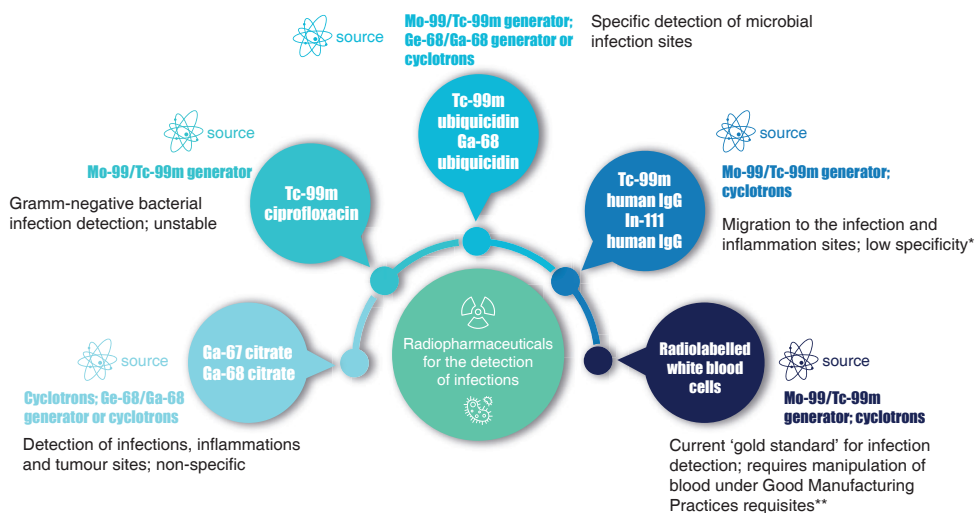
source

Mo-99/Tc-99m generator; Ge-68/Ga-68 generator or cyclotrons

Specific detection of microbial infection sites

Tc-99m ubiquicidin Ga-68 ubiquicidin

source

Mo-99/Tc-99m generator

Gramm-negative bacterial infection detection; unstable

Tc-99m ciprofloxacin

source

Mo-99/Tc-99m generator; cyclotrons

Tc-99m human IgG In-111 human IgG

Migration to the infection and inflammation sites; low specificity*

source

Cyclotrons; Ge-68/Ga-68 generator or cyclotrons

Ga-67 citrate Ga-68 citrate

Detection of infections, inflammations and tumour sites; non-specific

Radiopharmaceuticals for the detection of infections

Radiolabelled white blood cells

source

Mo-99/Tc-99m generator; cyclotrons

Current ‘gold standard’ for infection detection; requires manipulation of blood under Good Manufacturing Practices requisites**